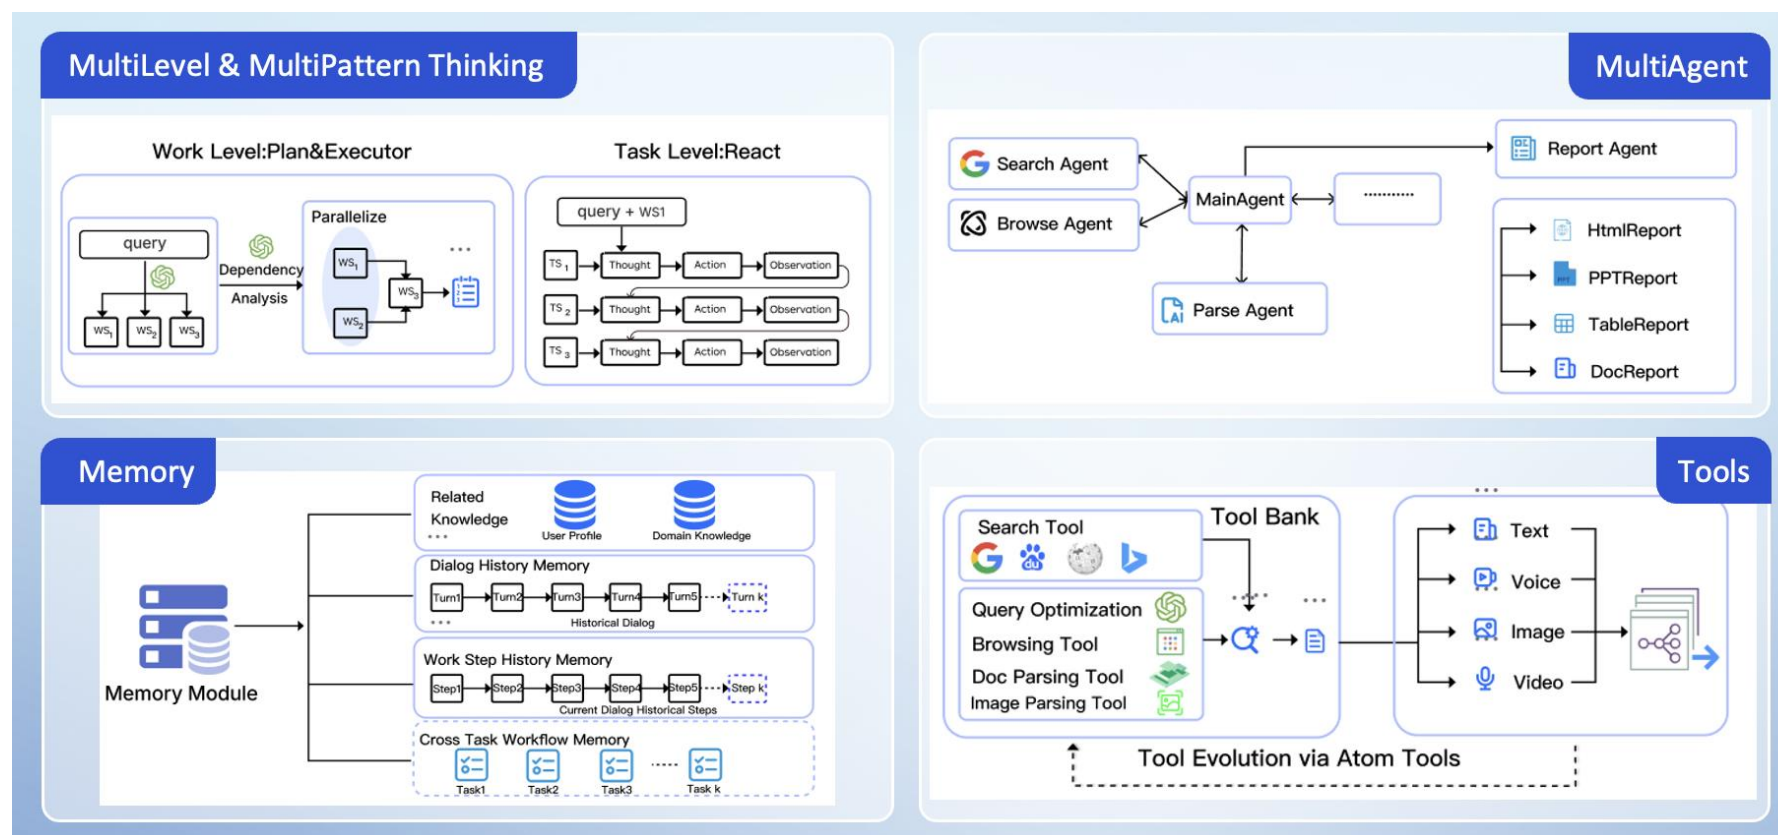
MultiLevel & MultiPattern Thinking

Work Level:Plan&Executor

query

Dependency Analysis

$WS_1$ $WS_2$ $WS_3$

Parallelize

$WS_1$ $WS_3$ $WS_2$

...

Task Level:React

query + WS1

$TS_1$ Thought Action Observation

$TS_2$ Thought Action Observation

$TS_3$ Thought Action Observation

MultiAgent

Search Agent

Browse Agent

MainAgent

...........

Report Agent

Parse Agent

HtmlReport

PPTReport

TableReport

DocReport

Memory

Memory Module

Related Knowledge

...

User Profile

Domain Knowledge

Dialog History Memory

Turn1 Turn2 Turn3 Turn4 Turn5 Turn k

...

Historical Dialog

Work Step History Memory

Step1 Step2 Step3 Step4 Step5 Step k

Current Dialog Historical Steps

Cross Task Workflow Memory

Task1 Task2 Task3 ...... Task k

Tools

Search Tool

Tool Bank

Query Optimization

Browsing Tool

Doc Parsing Tool

Image Parsing Tool

...

...

Text

Voice

Image

Video

Tool Evolution via Atom Tools